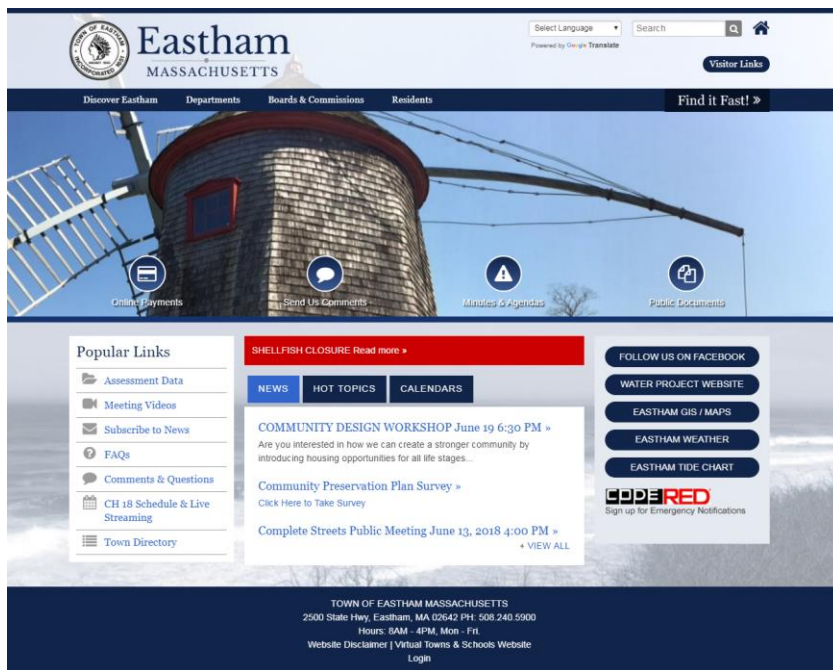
TOWN OF EASTHAM INCORPORATED 1651

Eastham
MASSACHUSETTS

Select Language
Powered by Google Translate

Search

Visitor Links

Discover Eastham
Departments
Boards & Commissions
Residents

Find it Fast! »

Online Payments
Send Us Comments
Minutes & Agendas
Public Documents

Popular Links
Assessment Data
Meeting Videos
Subscribe to News
FAQs
Comments & Questions
CH 18 Schedule & Live Streaming
Town Directory

SHELLFISH CLOSURE Read more »

NEWS
HOT TOPICS
CALENDARS

COMMUNITY DESIGN WORKSHOP June 19 6:30 PM »
Are you interested in how we can create a stronger community by introducing housing opportunities for all life stages...

Community Preservation Plan Survey »
Click Here to Take Survey

Complete Streets Public Meeting June 13, 2018 4:00 PM »
+ VIEW ALL

FOLLOW US ON FACEBOOK
WATER PROJECT WEBSITE
EASTHAM GIS / MAPS
EASTHAM WEATHER
EASTHAM TIDE CHART

CODE RED
Sign up for Emergency Notifications

TOWN OF EASTHAM MASSACHUSETTS
2500 State Hwy, Eastham, MA 02642 PH: 508.240.5900
Hours: 8AM - 4PM, Mon - Fri.
Website Disclaimer | Virtual Towns & Schools Website
Login